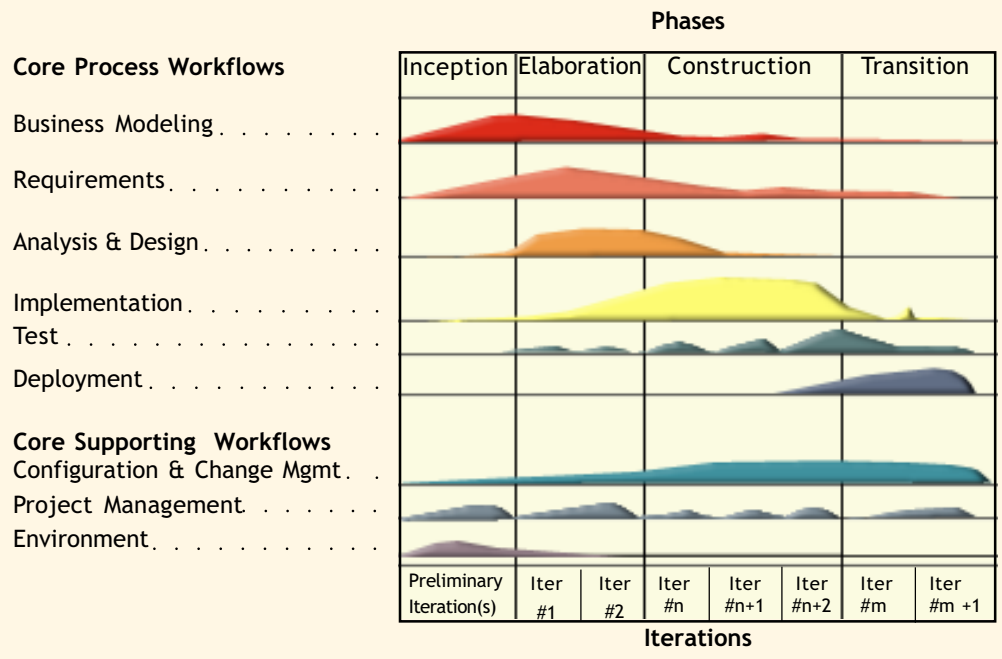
Phases

Core Process Workflows

Business Modeling

Requirements

Analysis & Design

Implementation

Test

Deployment

Core Supporting Workflows

Configuration & Change Mgmt

Project Management

Environment

| Inception | Elaboration | | Construction | | | Transition | |
|---|---|---|---|---|---|---|---|
| Preliminary Iteration(s) | Iter #1 | Iter #2 | Iter #n | Iter #n+1 | Iter #n+2 | Iter #m | Iter #m +1 |

Iterations